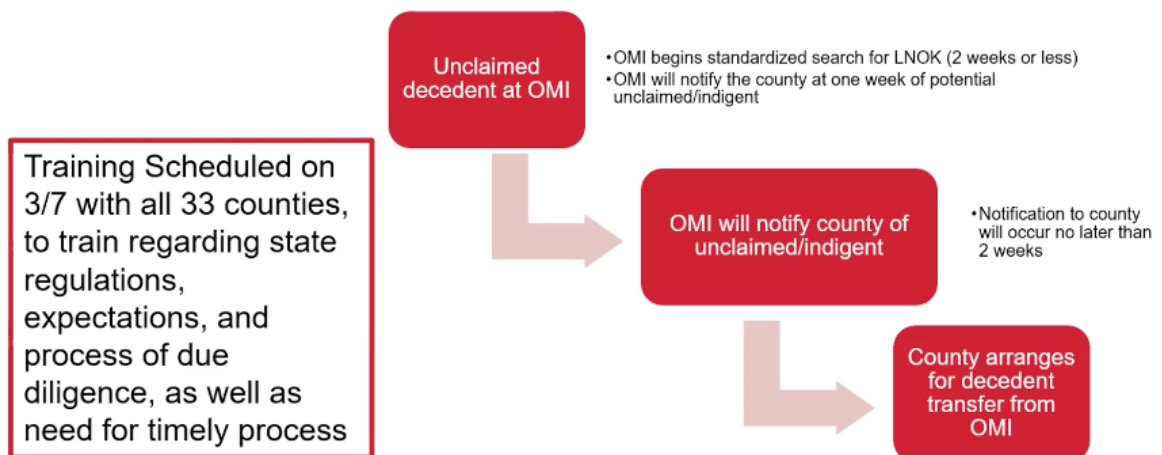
Unclaimed decedent at OMI

•OMI begins standardized search for LNOK (2 weeks or less)
•OMI will notify the county at one week of potential unclaimed/indigent

OMI will notify county of unclaimed/indigent

•Notification to county will occur no later than 2 weeks

County arranges for decedent transfer from OMI

Training Scheduled on 3/7 with all 33 counties, to train regarding state regulations, expectations, and process of due diligence, as well as need for timely process